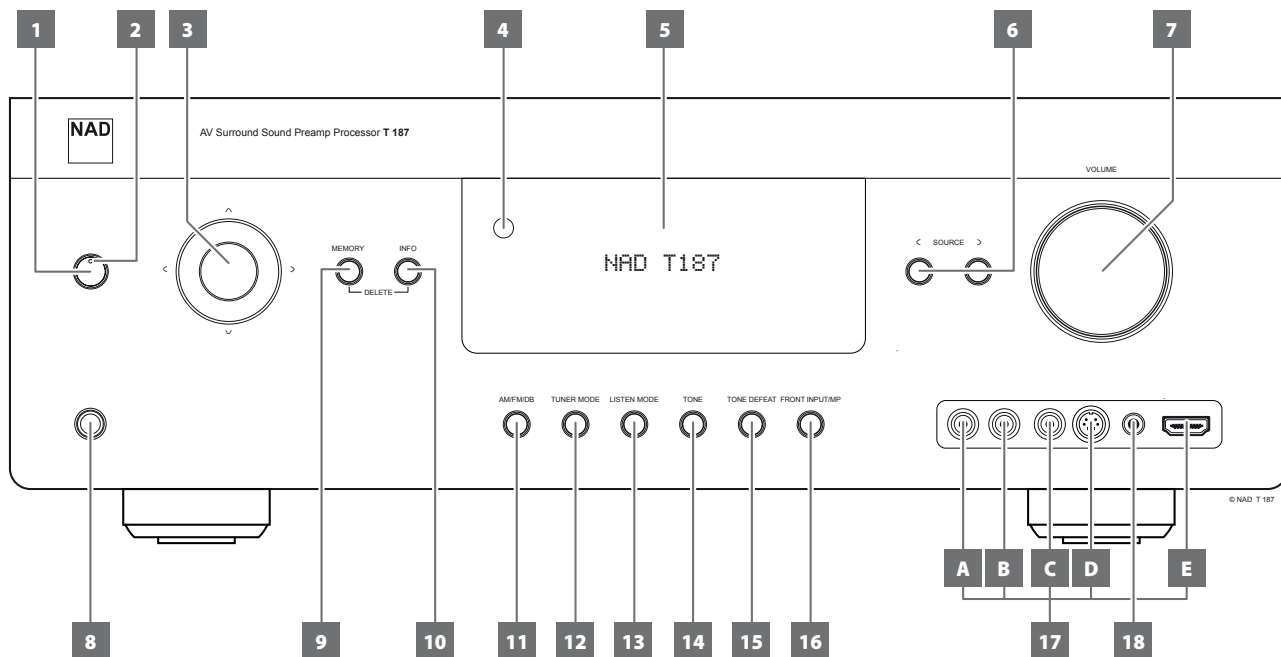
1 2 3 4 5 6 7

NAD

AV Surround Sound Preamp Processor **T 187**

VOLUME

MEMORY INFO

DELETE

NAD T187

< SOURCE >

AM/FM/DB TUNER MODE LISTEN MODE TONE TONE DEFEAT FRONT INPUT/MP

© NAD T 187

A B C D E

8 9 10 11 12 13 14 15 16 17 18